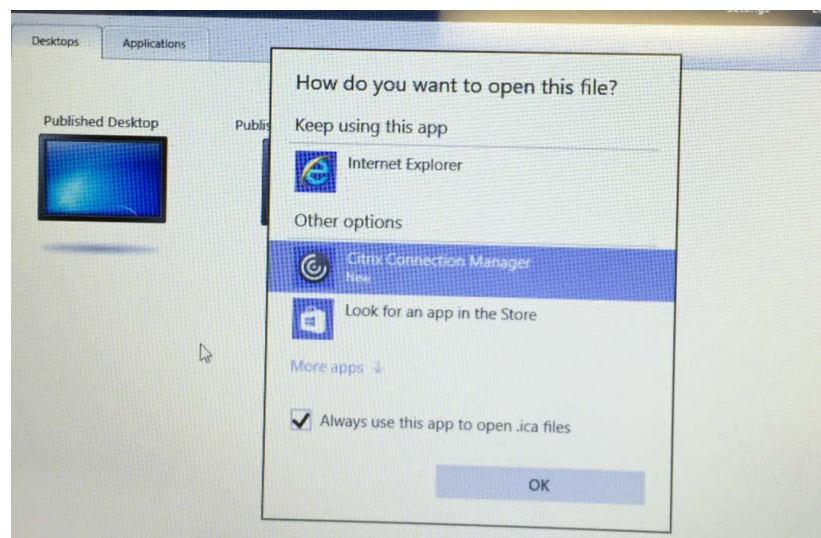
Desktops

Applications

Published Desktop

Publi

How do you want to open this file?

Keep using this app

Internet Explorer

Other options

Citrix Connection Manager

New

Look for an app in the Store

More apps ↓

Always use this app to open .ica files

OK